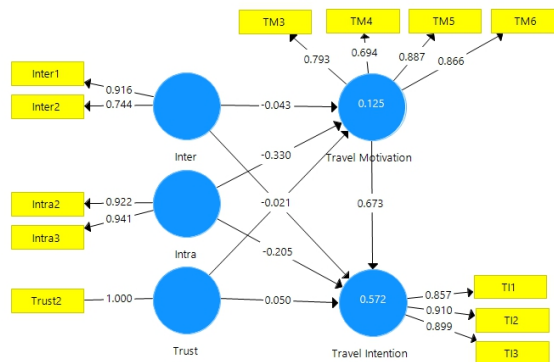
TM3
TM4
TM5
TM6
0.793
0.694
0.887
0.866
Inter1
Inter2
0.916
0.744
-0.043
0.125
Inter
-0.330
Travel Motivation
Intra2
Intra3
0.922
0.941
-0.021
0.673
Intra
-0.205
Trust2
1.000
0.050
0.572
0.857
0.910
0.899
TI1
TI2
TI3
Trust
Travel Intention